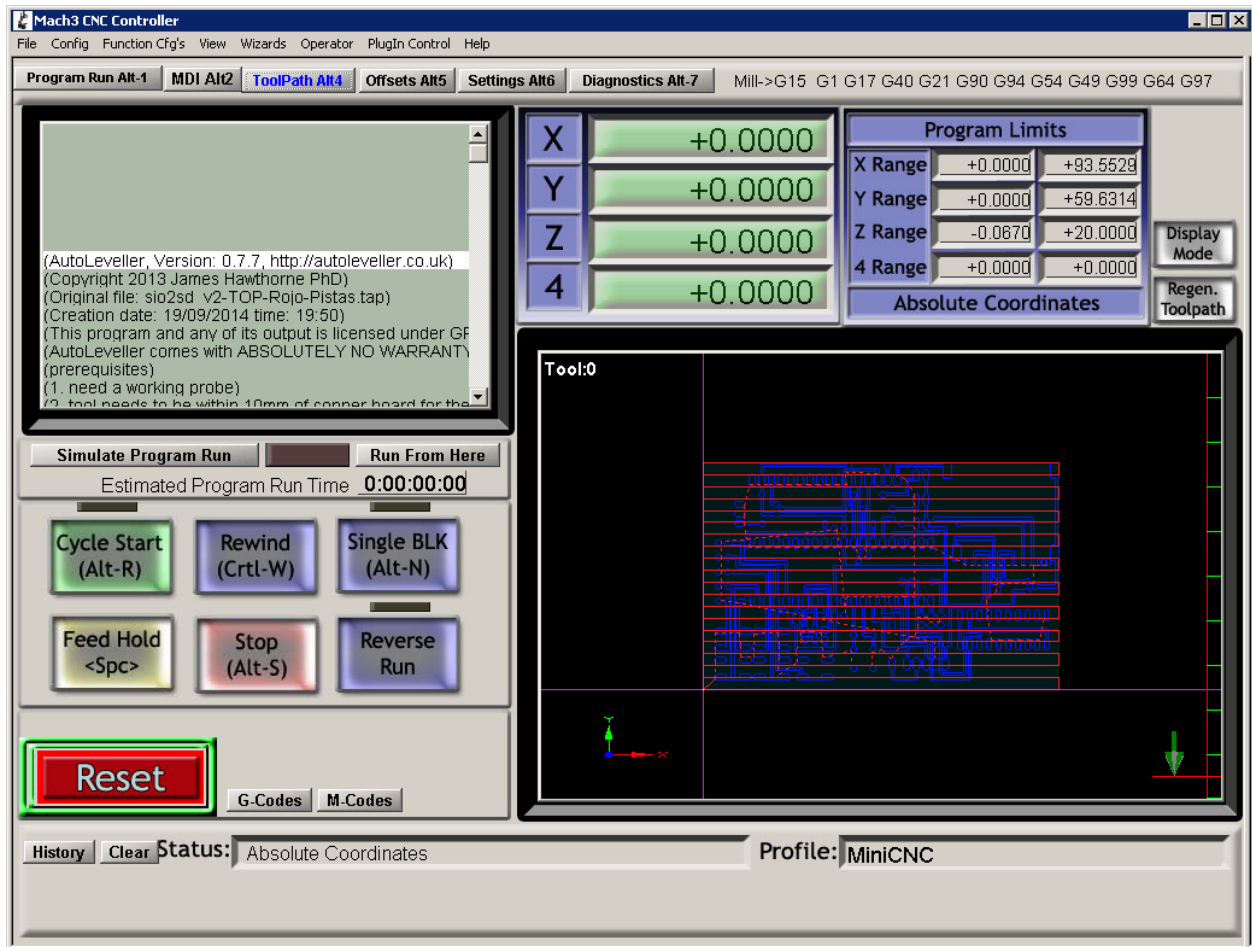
Mach3 CNC Controller

File Config Function Cfg's View Wizards Operator PlugIn Control Help

Program Run Alt-1 MDI Alt2 ToolPath Alt4 Offsets Alt5 Settings Alt6 Diagnostics Alt-7 Mill->G15 G1 G17 G40 G21 G90 G94 G54 G49 G99 G64 G97

(AutoLeveller, Version: 0.7.7, http://autoleveller.co.uk)
(Copyright 2013 James Hawthorne PhD)
(Original file: sio2sd v2-TOP-Rojo-Pistas.tap)
(Creation date: 19/09/2014 time: 19:50)
(This program and any of its output is licensed under GF
(AutoLeveller comes with ABSOLUTELY NO WARRANTY
(prerequisites)
(1. need a working probe)
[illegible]

| X | +0.0000 |
|---|---|
| Y | +0.0000 |
| Z | +0.0000 |
| 4 | +0.0000 |

Program Limits

| X Range | +0.0000 | +93.5529 |
|---|---|---|
| Y Range | +0.0000 | +59.6314 |
| Z Range | -0.0670 | +20.0000 |
| 4 Range | +0.0000 | +0.0000 |

Absolute Coordinates

Display Mode

Regen. Toolpath

Tool:0

Y

X

Simulate Program Run Run From Here

Estimated Program Run Time 0:00:00:00

Cycle Start (Alt-R)

Rewind (Crtl-W)

Single BLK (Alt-N)

Feed Hold <Spc>

Stop (Alt-S)

Reverse Run

Reset

G-Codes M-Codes

History Clear Status: Absolute Coordinates

Profile: MiniCNC